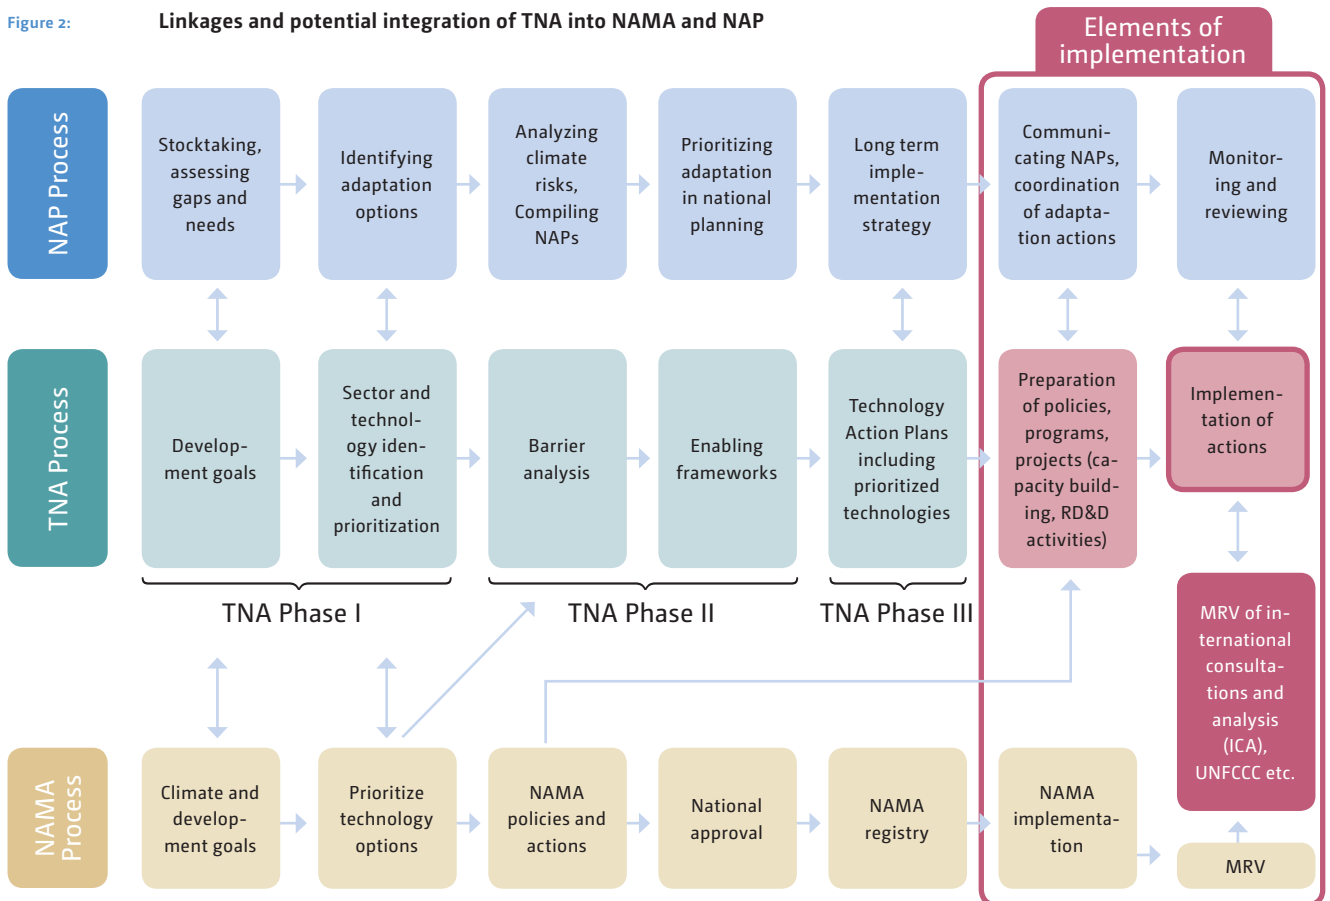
Figure 2: Linkages and potential integration of TNA into NAMA and NAP

Elements of implementation

NAP Process

Stocktaking, assessing gaps and needs

Identifying adaptation options

Analyzing climate risks, Compiling NAPs

Prioritizing adaptation in national planning

Long term implementation strategy

Communicating NAPs, coordination of adaptation actions

Monitoring and reviewing

TNA Process

Development goals

Sector and technology identification and prioritization

Barrier analysis

Enabling frameworks

Technology Action Plans including prioritized technologies

Preparation of policies, programs, projects (capacity building, RD&D activities)

Implementation of actions

TNA Phase I

TNA Phase II

TNA Phase III

MRV of international consultations and analysis (ICA), UNFCCC etc.

NAMA Process

Climate and development goals

Prioritize technology options

NAMA policies and actions

National approval

NAMA registry

NAMA implementation

MRV